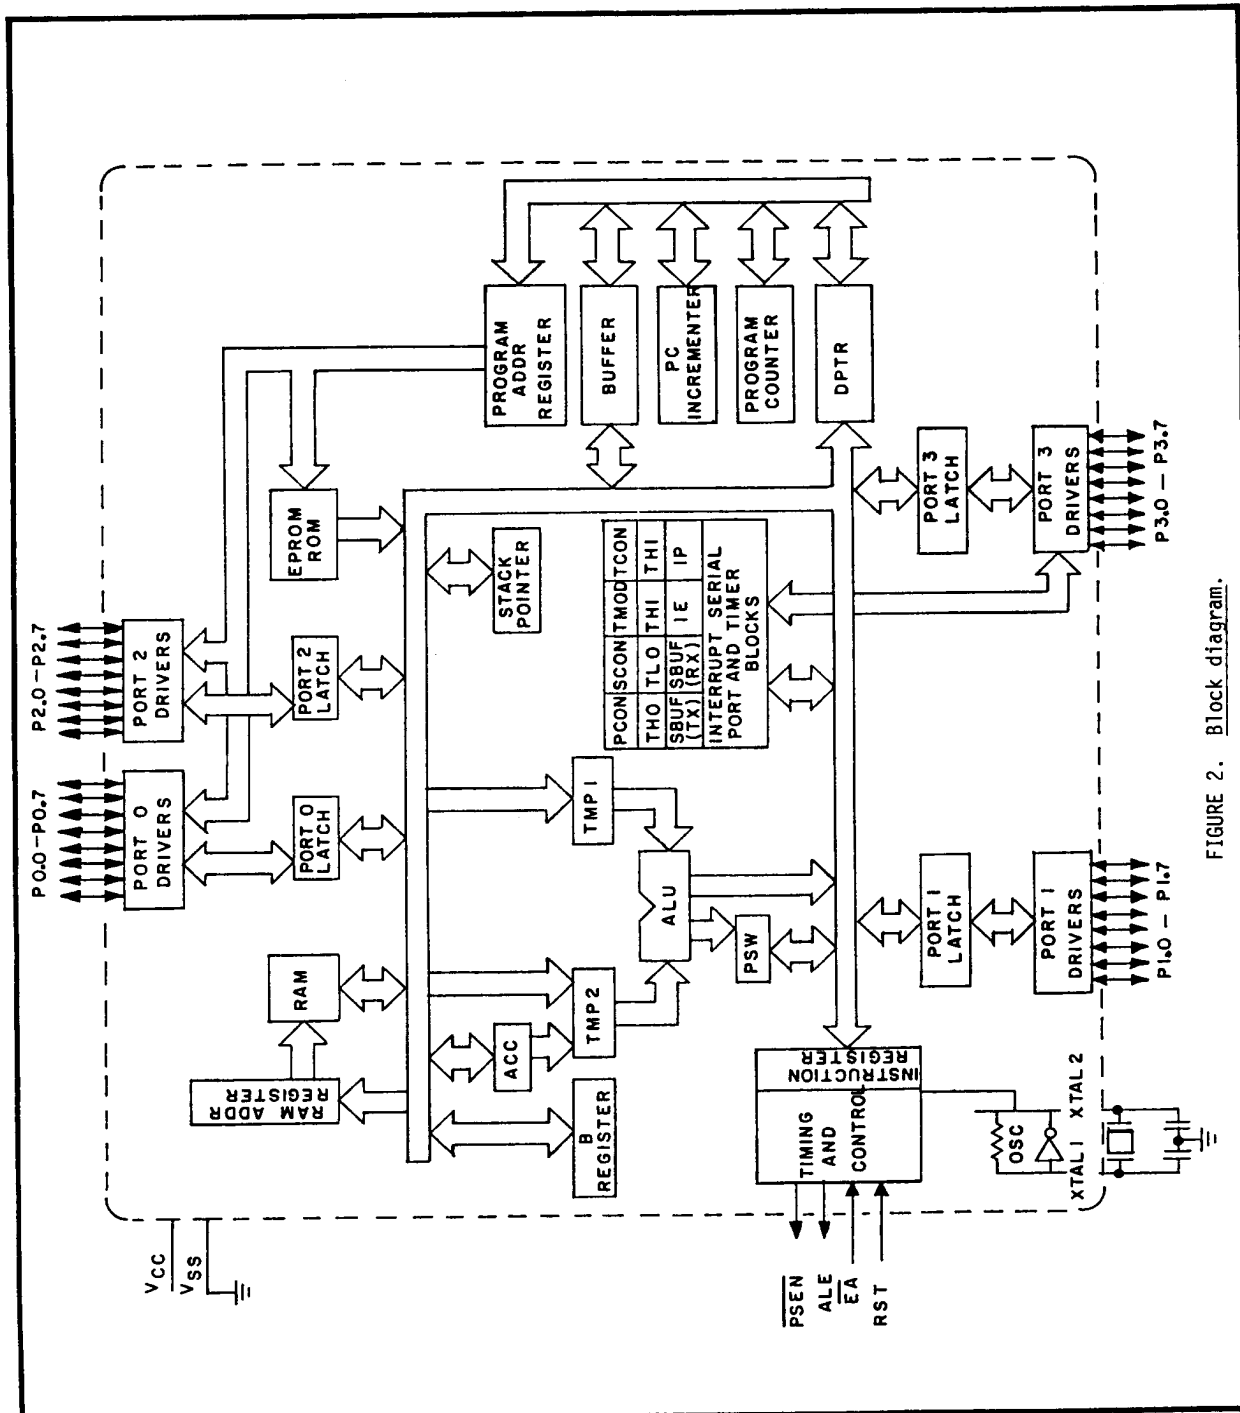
P0.0–P0.7

P2.0–P2.7

PORT 0 DRIVERS

PORT 2 DRIVERS

PORT 0 LATCH

PORT 2 LATCH

RAM

RAM ADDR REGISTER

EPROM ROM

PROGRAM ADDR REGISTER

BUFFER

PC INCREMENTER

PROGRAM COUNTER

DPTR

STACK POINTER

| PCON | SCON | TMOD | TCON |
|---|---|---|---|
| TH0 | TL0 | TH1 | TH1 |
| SBUF (TX) | SBUF (RX) | IE | IP |

INTERRUPT SERIAL PORT AND TIMER BLOCKS

TMP 1

TMP 2

ACC

B REGISTER

ALU

PSW

PORT 3 LATCH

PORT 3 DRIVERS

P3.0 – P3.7

PORT 1 LATCH

PORT 1 DRIVERS

P1.0 – P1.7

INSTRUCTION REGISTER

TIMING AND CONTROL

OSC

XTAL 1

XTAL 2

$V_{CC}$

$V_{SS}$

$\overline{PSEN}$

ALE

$\overline{EA}$

RST

FIGURE 2. Block diagram.